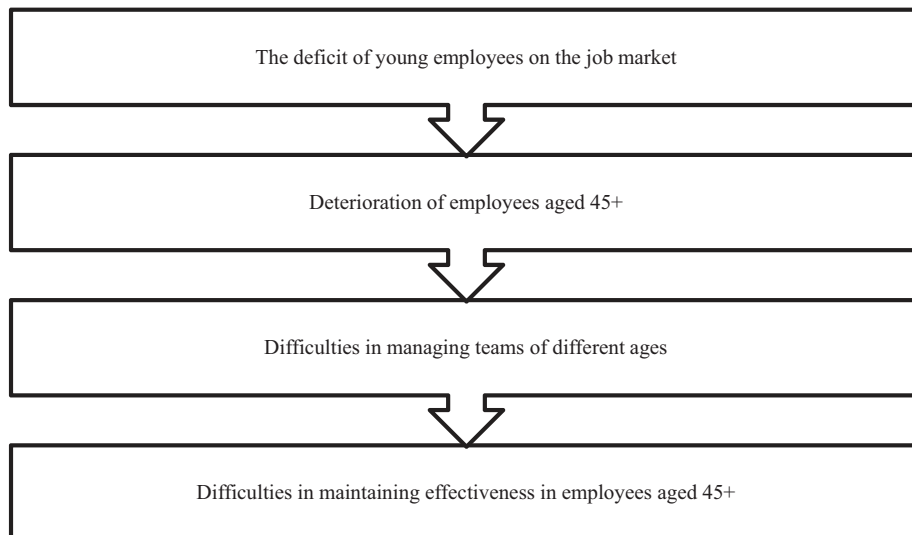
The deficit of young employees on the job market

Deterioration of employees aged 45+

Difficulties in managing teams of different ages

Difficulties in maintaining effectiveness in employees aged 45+